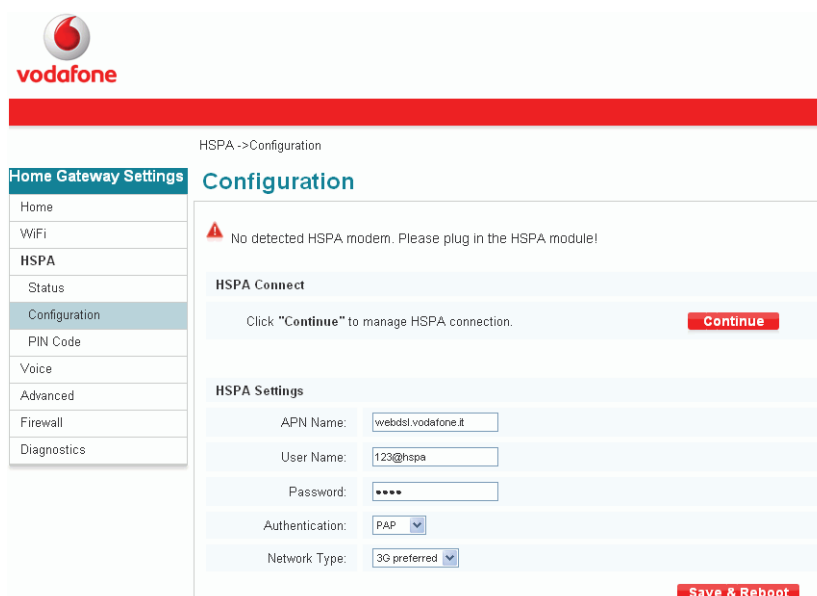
vodafone

HSPA ->Configuration

Home Gateway Settings

Home
WiFi
HSPA
Status
Configuration
PIN Code
Voice
Advanced
Firewall
Diagnostics

Configuration

No detected HSPA modem. Please plug in the HSPA module!

HSPA Connect

Click "Continue" to manage HSPA connection.

Continue

HSPA Settings

APN Name: webdsl.vodafone.it

User Name: 123@hspa

Password: ••••

Authentication: PAP

Network Type: 3G preferred

Save & Reboot